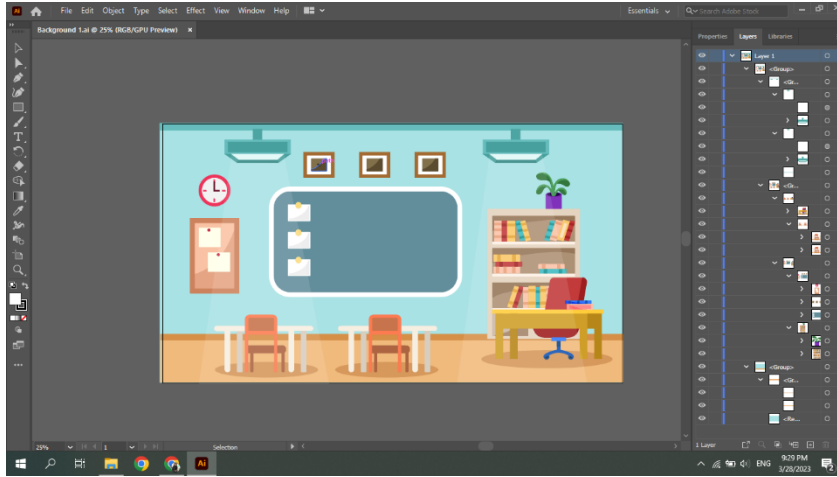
Ai
File Edit Object Type Select Effect View Window Help
Essentials
Search Adobe Stock
Background 1.ai @ 25% (RGB/GPU Preview) ×
Properties Layers Libraries
Layer 1
<Group>
<Gr...
<Gr...
<Gr...
<Group>
<Gr...
<Re...
25%
1
Selection
1 Layer
ENG
9:29 PM
3/28/2023